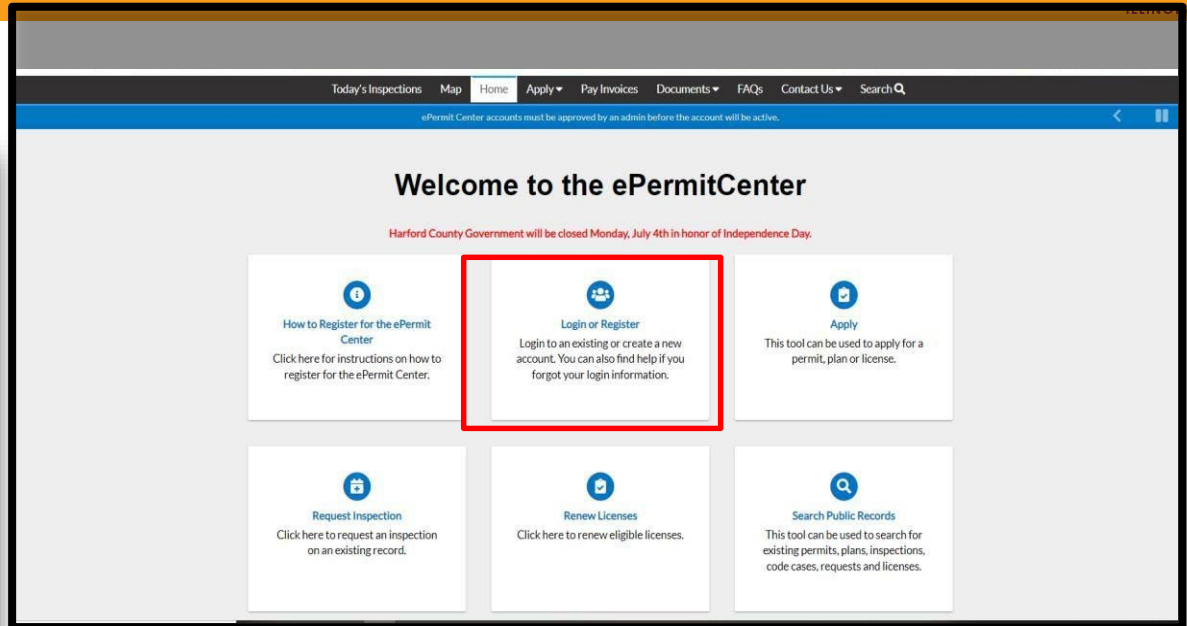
Today's Inspections Map Home Apply Pay Invoices Documents FAQs Contact Us Search

ePermit Center accounts must be approved by an admin before the account will be active.

Welcome to the ePermitCenter

Harford County Government will be closed Monday, July 4th in honor of Independence Day.

How to Register for the ePermit Center
Click here for instructions on how to register for the ePermit Center.

Login or Register
Login to an existing or create a new account. You can also find help if you forgot your login information.

Apply
This tool can be used to apply for a permit, plan or license.

Request Inspection
Click here to request an inspection on an existing record.

Renew Licenses
Click here to renew eligible licenses.

Search Public Records
This tool can be used to search for existing permits, plans, inspections, code cases, requests and licenses.